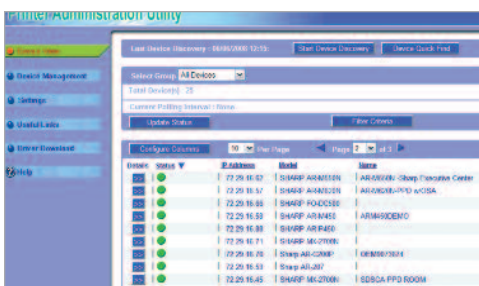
Printer Administration Utility

Device View

Device Management

Settings

Useful Links

Driver Download

Help

Last Device Discovery : 06/06/2008 12:15:

Start Device Discovery

Device Quick Find

Select Group All Devices

Total Device(s) : 25

Current Polling Interval : None

Update Status

Filter Criteria

Configure Columns

10 Per Page

Page 2 of 3

| Details | Status | IP Address | Model | Name |
|---|---|---|---|---|
| | | 72.29.16.62 | SHARP AR-M550N | AR-M550N Sharp Executive Center |
| | | 72.29.16.57 | SHARP AR-M620N | AR-M620N-PPD w/OSA |
| | | 72.29.16.66 | SHARP FO-DC500 | |
| | | 72.29.16.53 | SHARP AR-M450 | AR-M450DEMO |
| | | 72.29.16.80 | SHARP AR-P450 | |
| | | 72.29.16.71 | SHARP MX-2700N | |
| | | 72.29.16.70 | Sharp AR-C260P | DEMO07024 |
| | | 72.29.16.53 | Sharp AR-207 | |
| | | 72.29.16.45 | SHARP MX-2700N | EDSCA PPD ROOM |